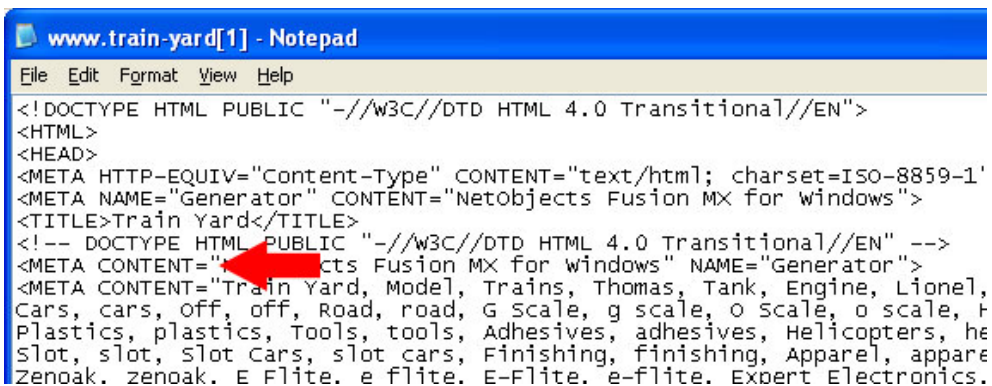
www.train-yard[1] - Notepad

File Edit Format View Help

<!DOCTYPE HTML PUBLIC "-//W3C//DTD HTML 4.0 Transitional//EN">
<HTML>
<HEAD>
<META HTTP-EQUIV="Content-Type" CONTENT="text/html; charset=ISO-8859-1'
<META NAME="Generator" CONTENT="NetObjects Fusion MX for Windows">
<TITLE>Train Yard</TITLE>
<!-- DOCTYPE HTML PUBLIC "-//W3C//DTD HTML 4.0 Transitional//EN" -->
<META CONTENT="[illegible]cts Fusion MX for Windows" NAME="Generator">
<META CONTENT="Train Yard, Model, Trains, Thomas, Tank, Engine, Lionel,
Cars, cars, Off, off, Road, road, G Scale, g scale, O Scale, o scale, H
Plastics, plastics, Tools, tools, Adhesives, adhesives, Helicopters, he
Slot, slot, Slot Cars, slot cars, Finishing, finishing, Apparel, appare
Zenoak, zenoak, E Flite, e flite, E-Flite, e-flite, Expert Electronics,